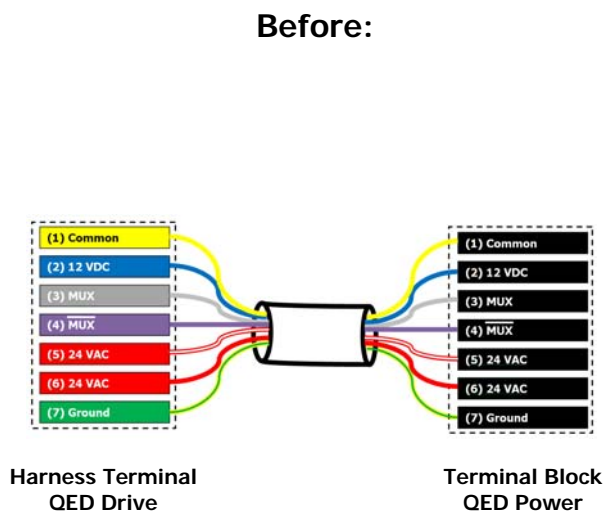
Before:

(1) Common
(2) 12 VDC
(3) MUX
(4) $\overline{MUX}$
(5) 24 VAC
(6) 24 VAC
(7) Ground

(1) Common
(2) 12 VDC
(3) MUX
(4) $\overline{MUX}$
(5) 24 VAC
(6) 24 VAC
(7) Ground

Harness Terminal
QED Drive

Terminal Block
QED Power